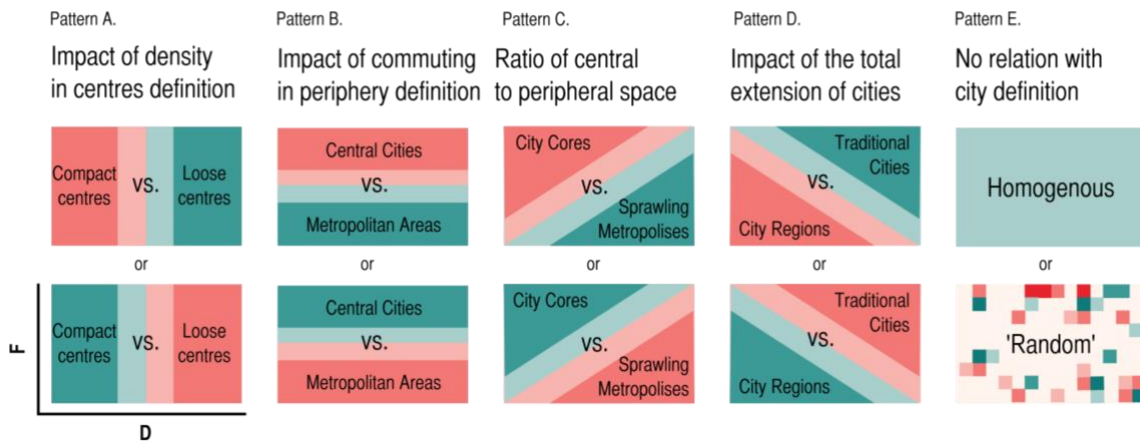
Pattern A.
Impact of density in centres definition

Compact centres | VS. | Loose centres

or

Compact centres | VS. | Loose centres

F

D

Pattern B.
Impact of commuting in periphery definition

Central Cities
VS.
Metropolitan Areas

or

Central Cities
VS.
Metropolitan Areas

Pattern C.
Ratio of central to peripheral space

City Cores
VS.
Sprawling Metropolises

or

City Cores
VS.
Sprawling Metropolises

Pattern D.
Impact of the total extension of cities

Traditional Cities
VS.
City Regions

or

Traditional Cities
VS.
City Regions

Pattern E.
No relation with city definition

Homogenous

or

'Random'